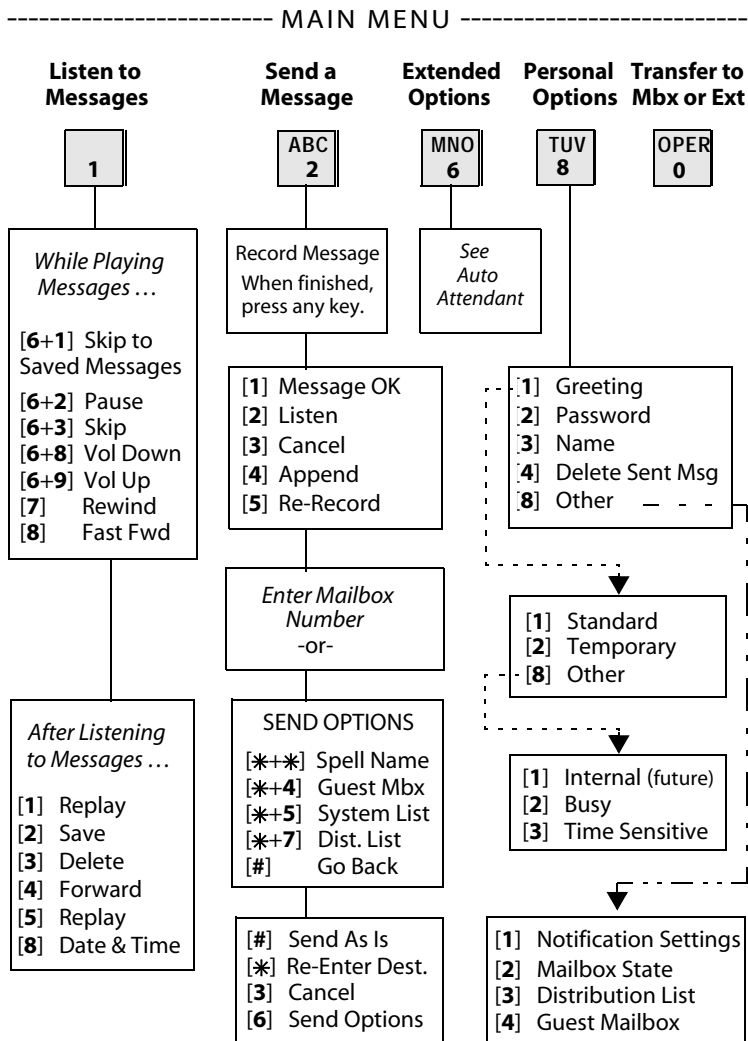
MAIN MENU

Listen to Messages

1

While Playing Messages …

[6+1] Skip to Saved Messages
[6+2] Pause
[6+3] Skip
[6+8] Vol Down
[6+9] Vol Up
[7] Rewind
[8] Fast Fwd

After Listening to Messages …

[1] Replay
[2] Save
[3] Delete
[4] Forward
[5] Replay
[8] Date & Time

Send a Message

ABC
2

Record Message
When finished, press any key.

[1] Message OK
[2] Listen
[3] Cancel
[4] Append
[5] Re-Record

Enter Mailbox Number
-or-

SEND OPTIONS

[$*$+$*$] Spell Name
[$*$+4] Guest Mbx
[$*$+5] System List
[$*$+7] Dist. List
[#] Go Back

[#] Send As Is
[$*$] Re-Enter Dest.
[3] Cancel
[6] Send Options

Extended Options

MNO
6

See Auto Attendant

Personal Options

TUV
8

[1] Greeting
[2] Password
[3] Name
[4] Delete Sent Msg
[8] Other

[1] Standard
[2] Temporary
[8] Other

[1] Internal (future)
[2] Busy
[3] Time Sensitive

[1] Notification Settings
[2] Mailbox State
[3] Distribution List
[4] Guest Mailbox

Transfer to Mbx or Ext

OPER
0